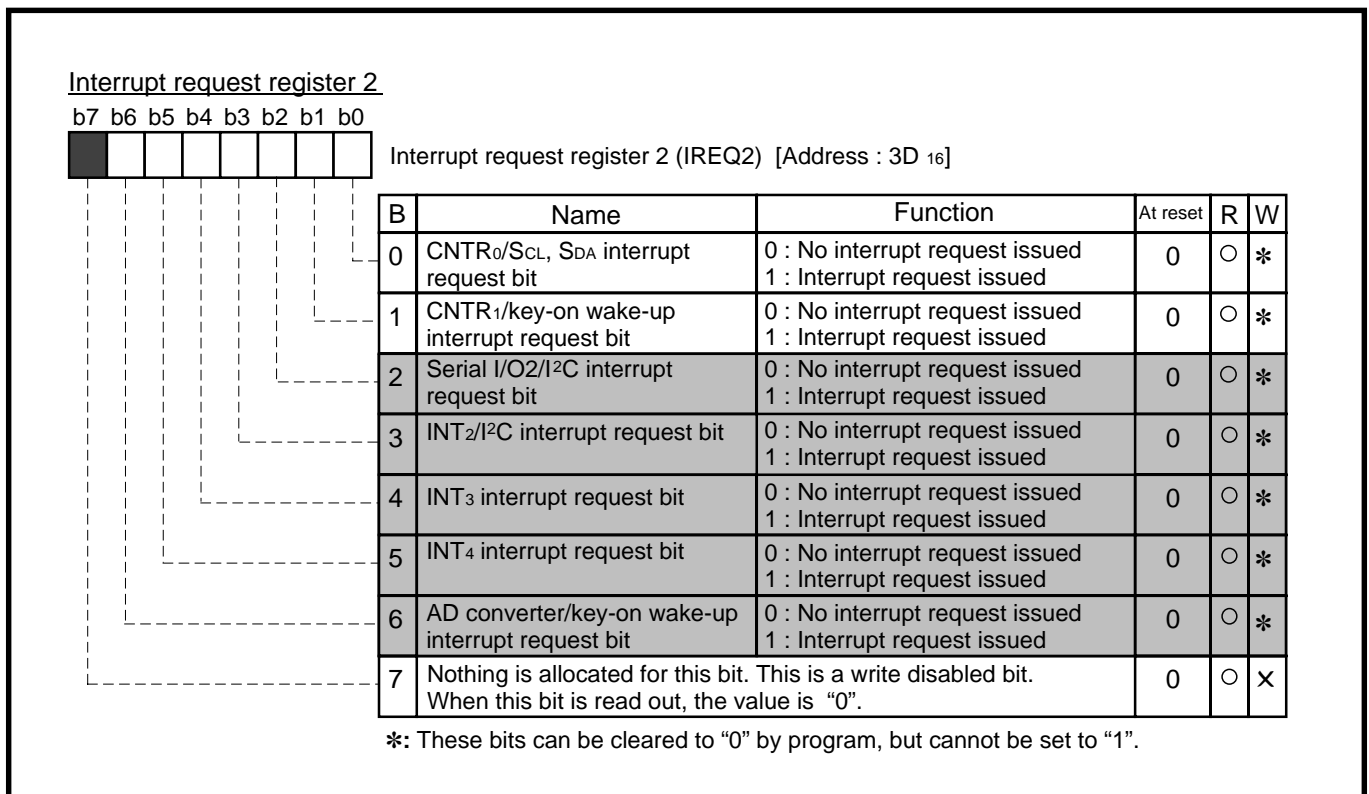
Interrupt request register 2

b7 b6 b5 b4 b3 b2 b1 b0

Interrupt request register 2 (IREQ2) [Address : 3D $_{16}$]

| B | Name | Function | At reset | R | W |
|---|---|---|---|---|---|
| 0 | CNTR$_0$/S$_{CL}$, S$_{DA}$ interrupt request bit | 0 : No interrupt request issued 1 : Interrupt request issued | 0 | ○ | ✻ |
| 1 | CNTR$_1$/key-on wake-up interrupt request bit | 0 : No interrupt request issued 1 : Interrupt request issued | 0 | ○ | ✻ |
| 2 | Serial I/O2/I$^2$C interrupt request bit | 0 : No interrupt request issued 1 : Interrupt request issued | 0 | ○ | ✻ |
| 3 | INT$_2$/I$^2$C interrupt request bit | 0 : No interrupt request issued 1 : Interrupt request issued | 0 | ○ | ✻ |
| 4 | INT$_3$ interrupt request bit | 0 : No interrupt request issued 1 : Interrupt request issued | 0 | ○ | ✻ |
| 5 | INT$_4$ interrupt request bit | 0 : No interrupt request issued 1 : Interrupt request issued | 0 | ○ | ✻ |
| 6 | AD converter/key-on wake-up interrupt request bit | 0 : No interrupt request issued 1 : Interrupt request issued | 0 | ○ | ✻ |
| 7 | Nothing is allocated for this bit. This is a write disabled bit. When this bit is read out, the value is "0". | | 0 | ○ | × |

✻: These bits can be cleared to "0" by program, but cannot be set to "1".